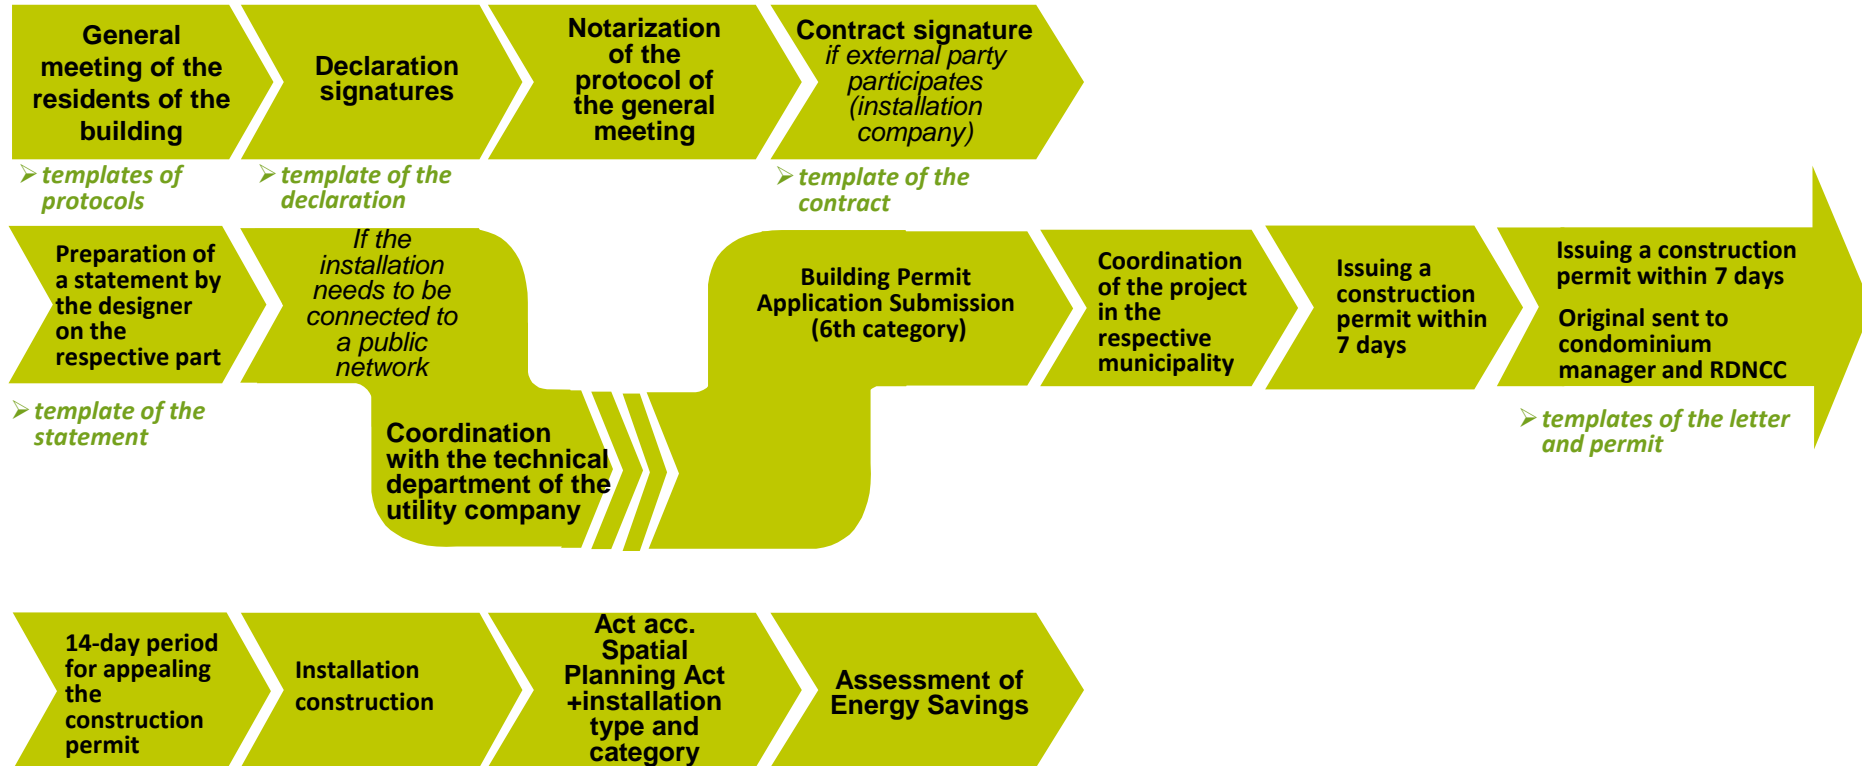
General meeting of the residents of the building

Declaration signatures

Notarization of the protocol of the general meeting

Contract signature
if external party participates (installation company)

➢ templates of protocols

➢ template of the declaration

➢ template of the contract

Preparation of a statement by the designer on the respective part

If the installation needs to be connected to a public network

Building Permit Application Submission (6th category)

Coordination of the project in the respective municipality

Issuing a construction permit within 7 days

Issuing a construction permit within 7 days

Original sent to condominium manager and RDNCC

➢ template of the statement

Coordination with the technical department of the utility company

➢ templates of the letter and permit

14-day period for appealing the construction permit

Installation construction

Act acc. Spatial Planning Act +installation type and category

Assessment of Energy Savings